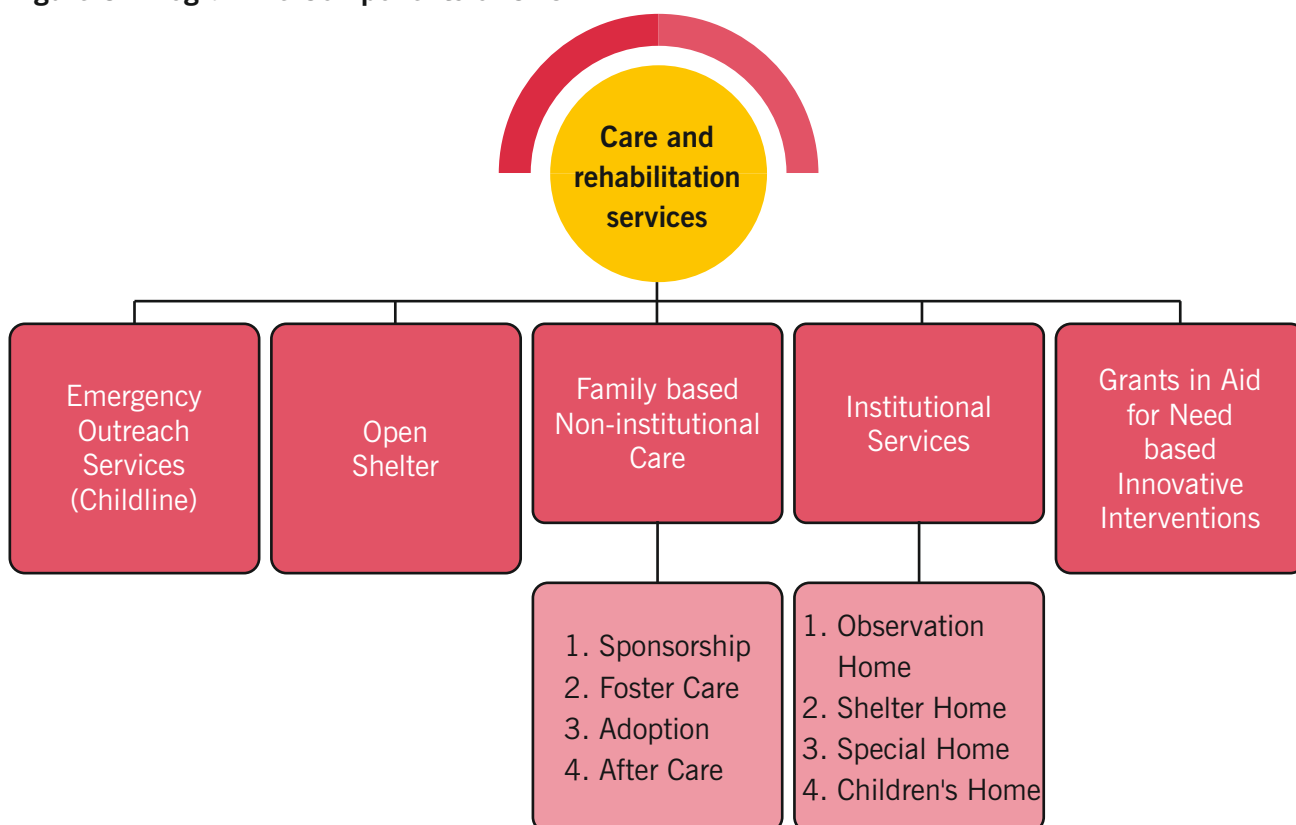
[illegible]

Care and rehabilitation services

Emergency Outreach Services (Childline)

Open Shelter

Family based Non-institutional Care

Institutional Services

Grants in Aid for Need based Innovative Interventions

1. Sponsorship
2. Foster Care
3. Adoption
4. After Care

1. Observation Home
2. Shelter Home
3. Special Home
4. Children's Home